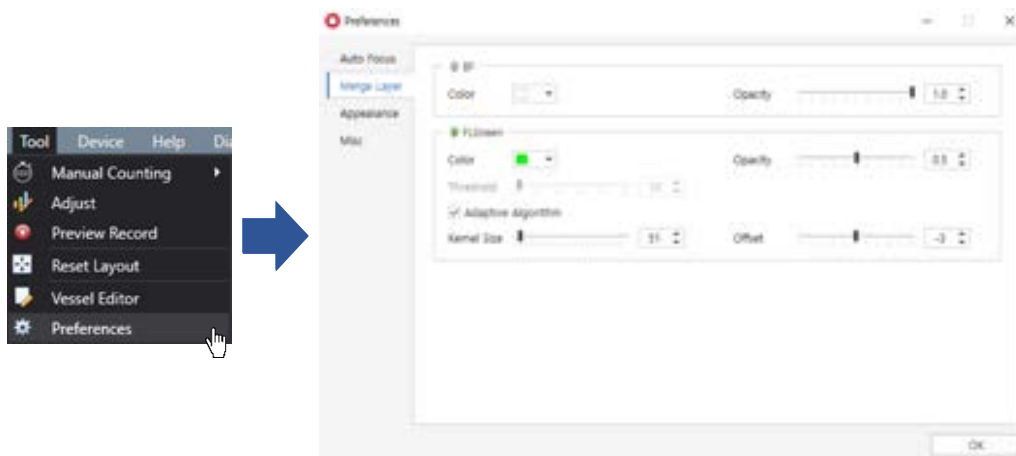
Tool Device Help Di

Manual Counting

Adjust

Preview Record

Reset Layout

Vessel Editor

Preferences

Preferences

Auto Focus

Merge Layer

Appearance

Misc

BF

Color

Opacity 1.0

FLGreen

Color

Opacity 0.5

Threshold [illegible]

Adaptive Algorithm

Kernel Size 31

Offset -3

OK